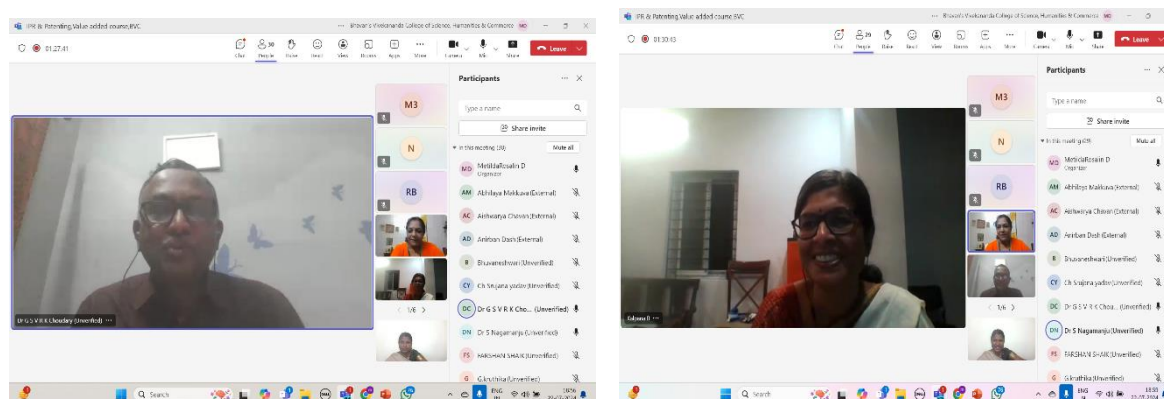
IPR & Patenting Value added course,BVC
Bhavan's Vivekananda College of Science, Humanities & Commerce MD
01:27:41
Chat People 30 Raise React View Rooms Apps More
Camera Mic Share
Leave
Participants
Type a name
Share invite
In this meeting (30)
Mute all
MD MotildaRosalin D Organizer
AM Abhilaya Makkuva (External)
AC Aishwarya Chavan (External)
AD Anirban Dash (External)
B Bhuvaneshwari (Unverified)
CY Ch Srujana yadav (Unverified)
DC Dr G S V R K Cho... (Unverified)
DN Dr S Nagamanju (Unverified)
FS FARSHAN SHAIK (Unverified)
G G.kruthika (Unverified)
M3
N
RB
1/6
Dr G S V R K Choudary (Unverified)
Search
ENG IN

IPR & Patenting Value added course,BVC
Bhavan's Vivekananda College of Science, Humanities & Commerce MD
01:30:43
Chat People 29 Raise React View Rooms Apps More
Camera Mic Share
Leave
Participants
Type a name
Share invite
In this meeting (29)
Mute all
MD MotildaRosalin D Organizer
AM Abhilaya Makkuva (External)
AC Aishwarya Chavan (External)
AD Anirban Dash (External)
B Bhuvaneshwari (Unverified)
CY Ch Srujana yadav (Unverified)
DC Dr G S V R K Chou... (Unverified)
DN Dr S Nagamanju (Unverified)
FS FARSHAN SHAIK (Unverified)
G G.kruthika (Unverified)
M3
N
RB
1/6
Sabana B
Search
ENG IN